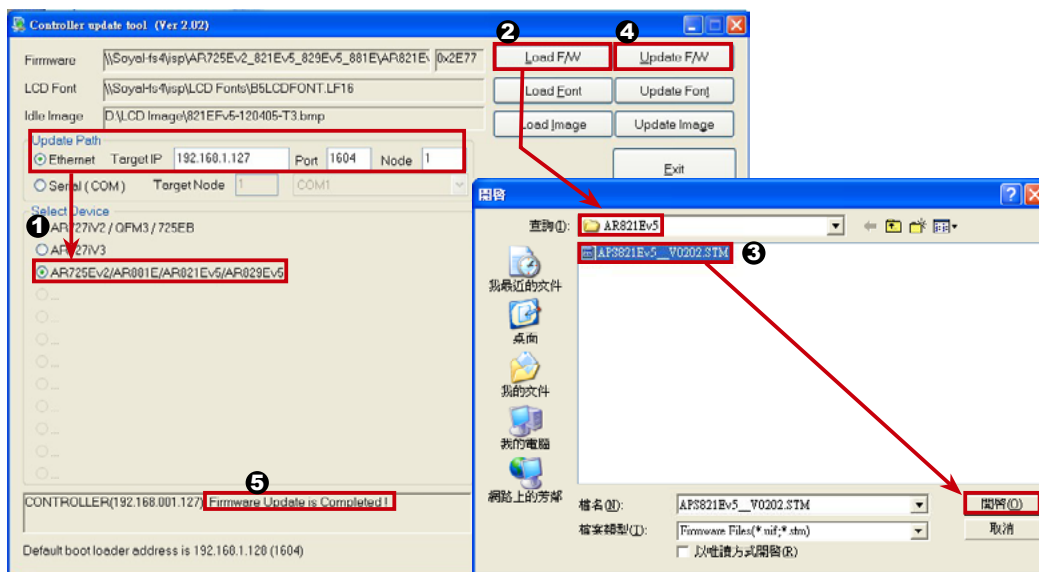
Controller update tool (Ver 2.02)

Firmware \\Soyal-fs4\isp\AR725Ev2_821Ev5_829Ev5_881E\AR821E\ 0x2E77
LCD Font \\SoyalHs4\isp\LCD Fonts\B5LCDFONT.LF16
Idle Image D:\LCD Image\821EFv5-120405-T3.bmp

Update Path
Ethernet Target IP 192.160.1.127 Port 1604 Node 1
Serial ( COM ) Target Node 1 COM1

Select Device
1 AR727iV2 / QFM3 / 725EB
AR727iV3
AR725Ev2/AR881E/AR821Ev5/AR829Ev5

2 Load F/W
4 Update F/W
Load Font
Update Font
Load Image
Update Image
Exit

5
CONTROLLER(192.168.001.127) Firmware Update is Completed !

Default boot loader address is 192.160.1.120 (1604)

開啟
查詢(I): AR821Ev5
AP8821Ev5__V0202.STM 3
我最近的文件
桌面
我的文件
我的電腦
網路上的芳鄰
檔名(N): AP8821Ev5__V0202.STM
檔案類型(T): Firmware Files(*.nif;*.stm)
以唯讀方式開啟(R)
開啟(O)
取消